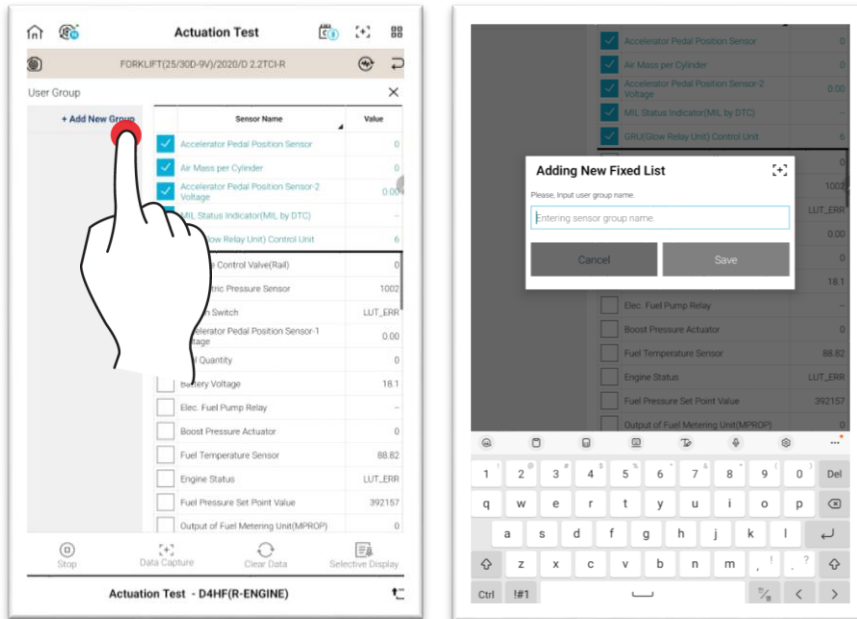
Actuation Test

FORKLIFT(25/30D-9V)/2020/D 2.2TCI-R

User Group

+ Add New Group

| Sensor Name | Value |
|---|---|
| Accelerator Pedal Position Sensor | 0 |
| Air Mass per Cylinder | 0 |
| Accelerator Pedal Position Sensor-2 Voltage | 0.00 |
| MIL Status Indicator(MIL by DTC) | -- |
| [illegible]low Relay Unit) Control Unit | 6 |
| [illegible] Control Valve(Rail) | 0 |
| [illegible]tric Pressure Sensor | 1002 |
| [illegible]n Switch | LUT_ERR |
| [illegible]celerator Pedal Position Sensor-1 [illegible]oltage | 0.00 |
| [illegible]l Quantity | 0 |
| Battery Voltage | 18.1 |
| Elec. Fuel Pump Relay | -- |
| Boost Pressure Actuator | 0 |
| Fuel Temperature Sensor | 88.82 |
| Engine Status | LUT_ERR |
| Fuel Pressure Set Point Value | 392157 |
| Output of Fuel Metering Unit(MPROP) | 0 |

Stop
Data Capture
Clear Data
Selective Display

Actuation Test - D4HF(R-ENGINE)

| | |
|---|---|
| Accelerator Pedal Position Sensor | 0 |
| Air Mass per Cylinder | 0 |
| Accelerator Pedal Position Sensor-2 Voltage | 0.00 |
| MIL Status Indicator(MIL by DTC) | -- |
| GRU(Glow Relay Unit) Control Unit | 6 |
| | 0 |
| | 1002 |
| | LUT_ERR |
| | 0.00 |
| | 0 |
| | 18.1 |
| Elec. Fuel Pump Relay | -- |
| Boost Pressure Actuator | 0 |
| Fuel Temperature Sensor | 88.82 |
| Engine Status | LUT_ERR |
| Fuel Pressure Set Point Value | 392157 |
| Output of Fuel Metering Unit(MPROP) | 0 |

Adding New Fixed List

Please, Input user group name.

Entering sensor group name.

Cancel
Save

1 2 3 4 5 6 7 8 9 0 Del
q w e r t y u i o p
a s d f g h j k l
z x c v b n m , . ?
Ctrl !#1